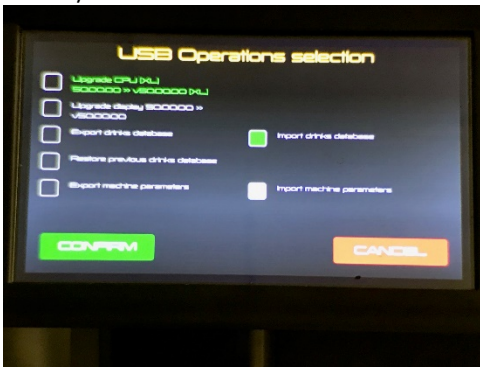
USB Operations selection

Upgrade CPU [XL]
S000000 » V000000 [XL]

Upgrade display S000000 »
V000000

Export drinks database

Import drinks database

Restore previous drinks database

Export machine parameters

Import machine parameters

CONFIRM

CANCEL